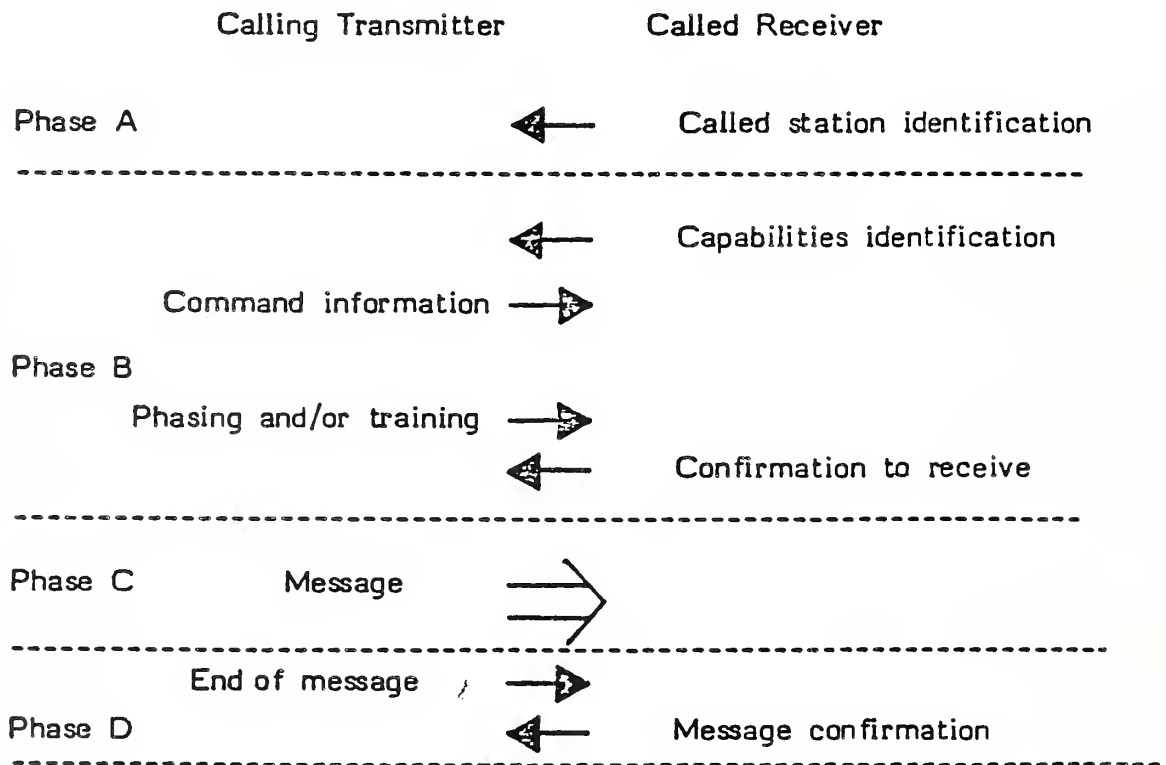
Calling Transmitter Called Receiver

Phase A Called station identification

Capabilities identification

Command information

Phase B

Phasing and/or training

Confirmation to receive

Phase C Message

End of message

Phase D Message confirmation